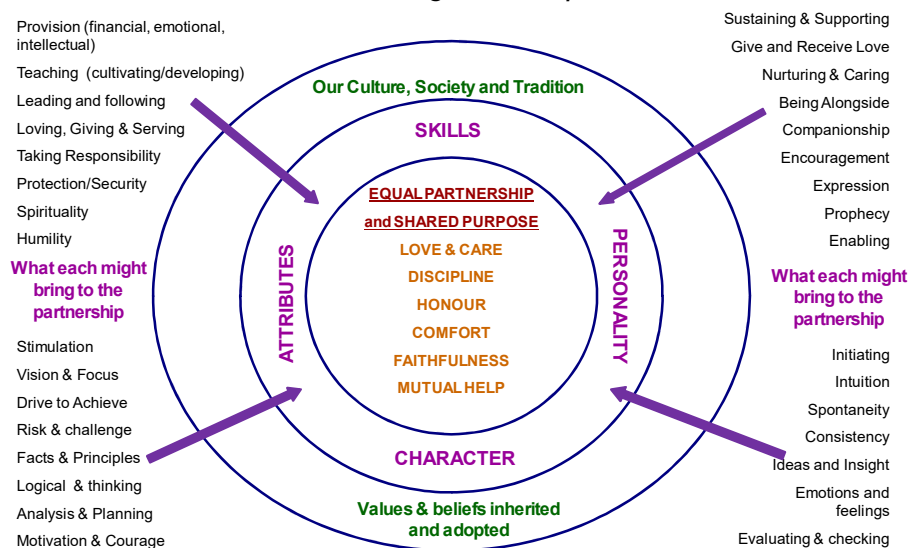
Provision (financial, emotional, intellectual)
Teaching (cultivating/developing)
Leading and following
Loving, Giving & Serving
Taking Responsibility
Protection/Security
Spirituality
Humility

What each might bring to the partnership

Stimulation
Vision & Focus
Drive to Achieve
Risk & challenge
Facts & Principles
Logical & thinking
Analysis & Planning
Motivation & Courage

Our Culture, Society and Tradition

SKILLS

ATTRIBUTES

PERSONALITY

EQUAL PARTNERSHIP
and SHARED PURPOSE
LOVE & CARE
DISCIPLINE
HONOUR
COMFORT
FAITHFULNESS
MUTUAL HELP

CHARACTER

Values & beliefs inherited and adopted

Sustaining & Supporting
Give and Receive Love
Nurturing & Caring
Being Alongside
Companionship
Encouragement
Expression
Prophecy
Enabling

What each might bring to the partnership

Initiating
Intuition
Spontaneity
Consistency
Ideas and Insight
Emotions and feelings
Evaluating & checking